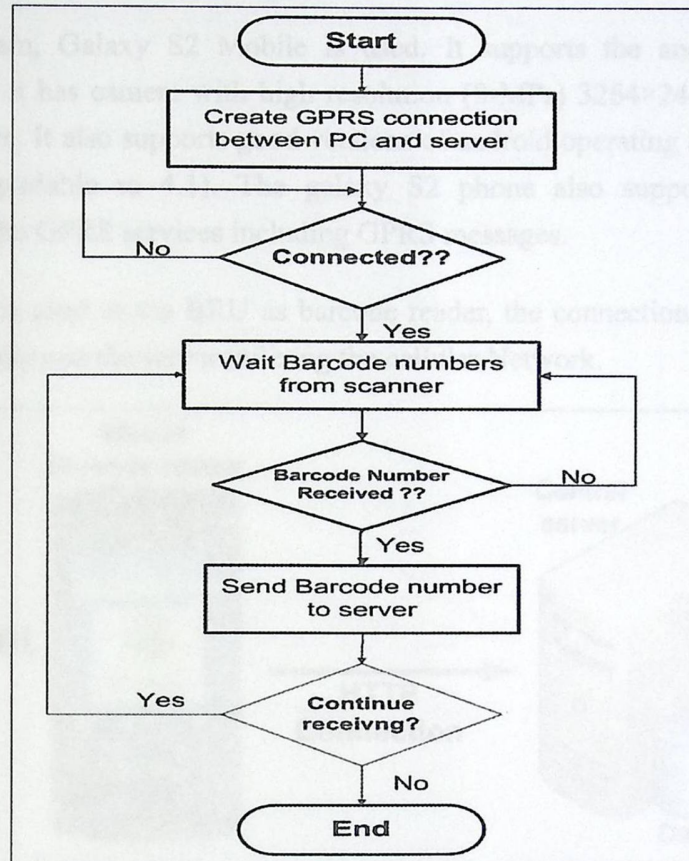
Start

Create GPRS connection between PC and server

No

Connected??

Yes

Wait Barcode numbers from scanner

Barcode Number Received ??

No

Yes

Send Barcode number to server

Yes

Continue receivng?

No

End